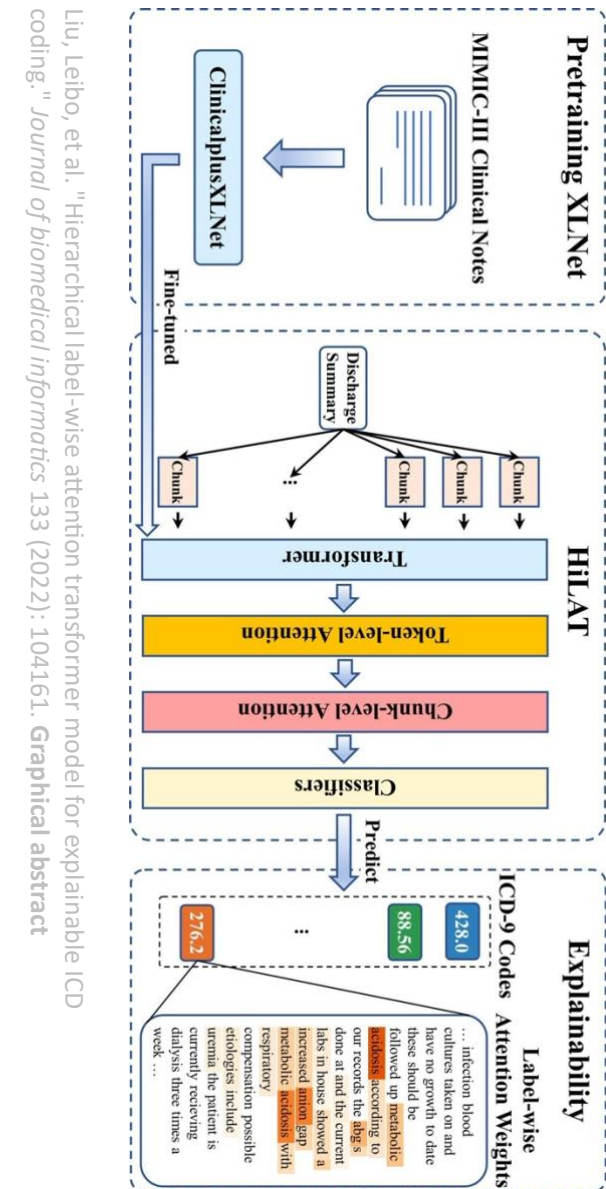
Pretraining XLNet

MIMIC-III Clinical Notes

ClinicalplusXLNet

Fine-tuned

HiLAT

Discharge Summary

Chunk

Chunk

Chunk

...

Chunk

Transformer

Token-level Attention

Chunk-level Attention

Classifiers

Predict

Explainability

ICD-9 Codes

428.0

88.56

...

276.2

Label-wise Attention Weights

... infection blood cultures taken on and have no growth to date these should be followed up metabolic acidosis according to our records the abg s done at and the current labs in house showed a increased anion gap metabolic acidosis with respiratory compensation possible etiologies include uremia the patient is currently recieving dialysis three times a week ...

Liu, Leibo, et al. "Hierarchical label-wise attention transformer model for explainable ICD coding." Journal of biomedical informatics 133 (2022): 104161. Graphical abstract